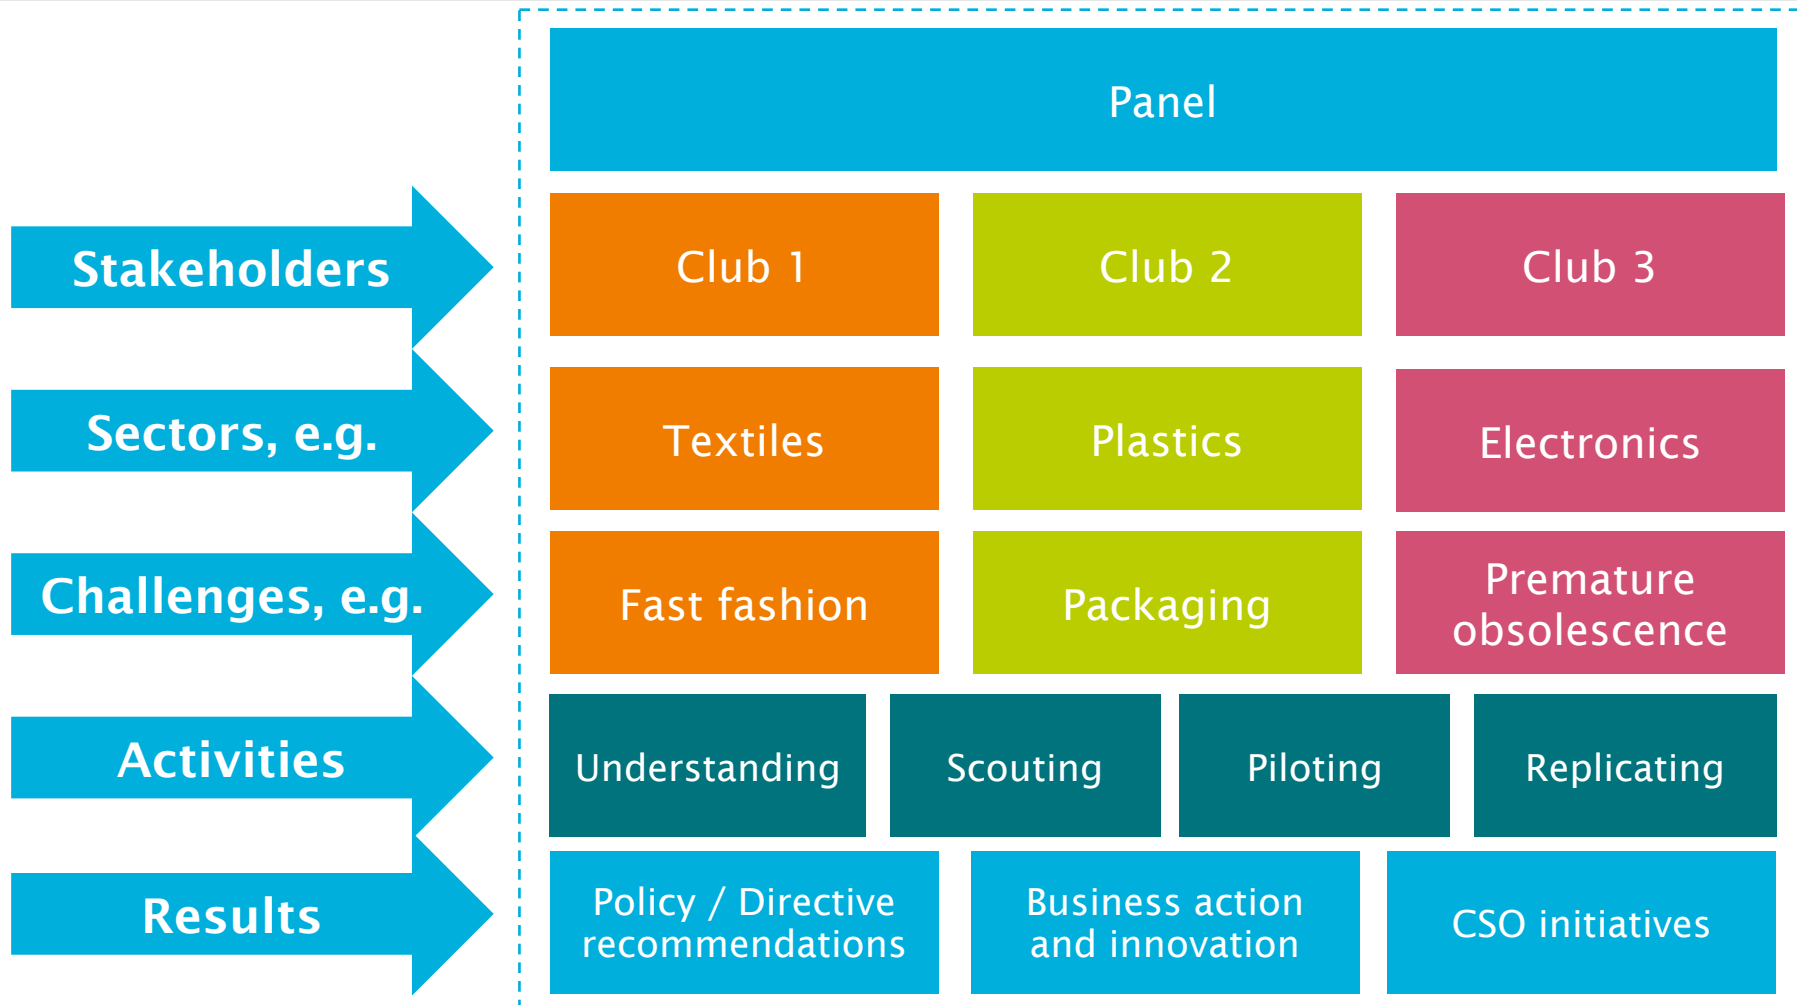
Panel

Stakeholders

Club 1

Club 2

Club 3

Sectors, e.g.

Textiles

Plastics

Electronics

Challenges, e.g.

Fast fashion

Packaging

Premature obsolescence

Activities

Understanding

Scouting

Piloting

Replicating

Results

Policy / Directive recommendations

Business action and innovation

CSO initiatives